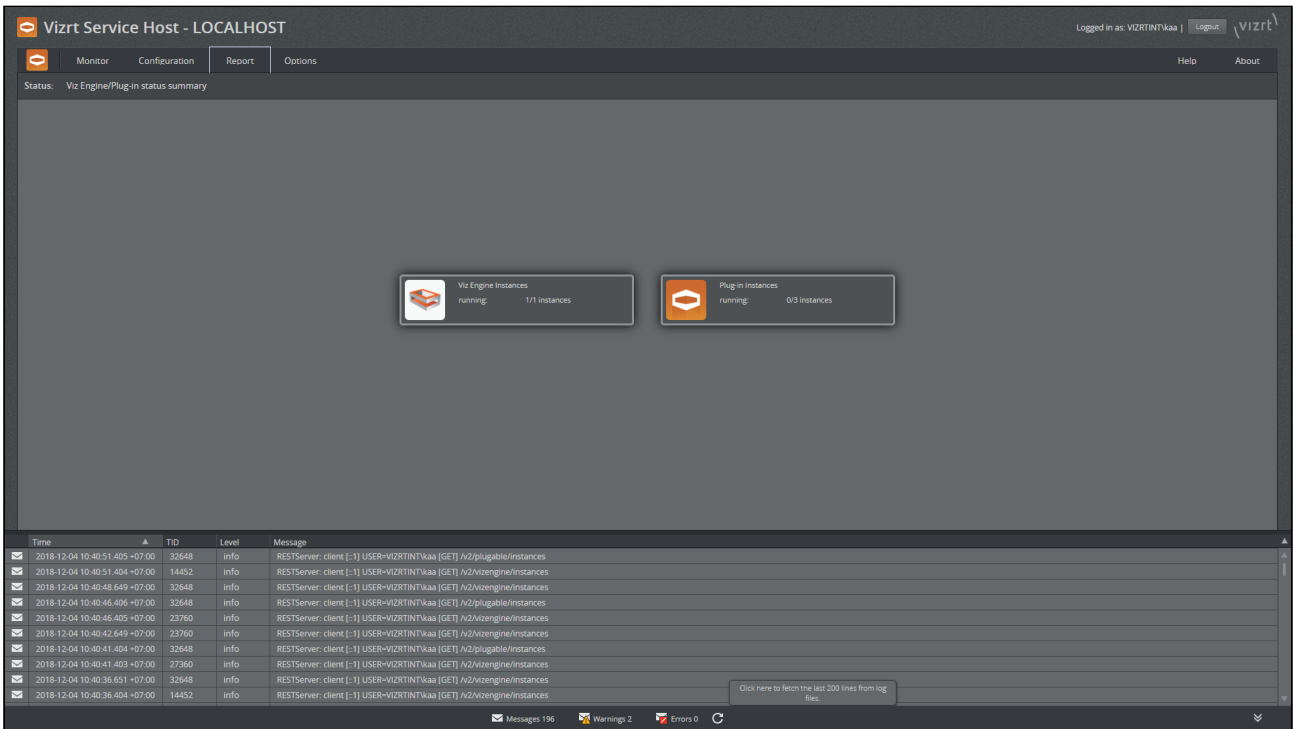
Vizrt Service Host - LOCALHOST

Logged in as: VIZRTINT\kaa | Logout vizrt

Monitor Configuration Report Options Help About

Status: Viz Engine/Plug-in status summary

Viz Engine Instances
running: 1/1 instances

Plug-in Instances
running: 0/3 instances

| Time | TID | Level | Message |
|---|---|---|---|
| 2018-12-04 10:40:51.405 +07:00 | 32648 | info | RESTServer: client [::1] USER=VIZRTINT\kaa [GET] /v2/plugable/instances |
| 2018-12-04 10:40:51.404 +07:00 | 14452 | info | RESTServer: client [::1] USER=VIZRTINT\kaa [GET] /v2/vizengine/instances |
| 2018-12-04 10:40:48.649 +07:00 | 32648 | info | RESTServer: client [::1] USER=VIZRTINT\kaa [GET] /v2/vizengine/instances |
| 2018-12-04 10:40:46.406 +07:00 | 32648 | info | RESTServer: client [::1] USER=VIZRTINT\kaa [GET] /v2/plugable/instances |
| 2018-12-04 10:40:46.405 +07:00 | 23760 | info | RESTServer: client [::1] USER=VIZRTINT\kaa [GET] /v2/vizengine/instances |
| 2018-12-04 10:40:42.649 +07:00 | 23760 | info | RESTServer: client [::1] USER=VIZRTINT\kaa [GET] /v2/vizengine/instances |
| 2018-12-04 10:40:41.404 +07:00 | 32648 | info | RESTServer: client [::1] USER=VIZRTINT\kaa [GET] /v2/plugable/instances |
| 2018-12-04 10:40:41.403 +07:00 | 27360 | info | RESTServer: client [::1] USER=VIZRTINT\kaa [GET] /v2/vizengine/instances |
| 2018-12-04 10:40:36.651 +07:00 | 32648 | info | RESTServer: client [::1] USER=VIZRTINT\kaa [GET] /v2/vizengine/instances |
| 2018-12-04 10:40:36.404 +07:00 | 14452 | info | RESTServer: client [::1] USER=VIZRTINT\kaa [GET] /v2/vizengine/instances |

Click here to fetch the last 200 lines from log files.

Messages 196 Warnings 2 Errors 0